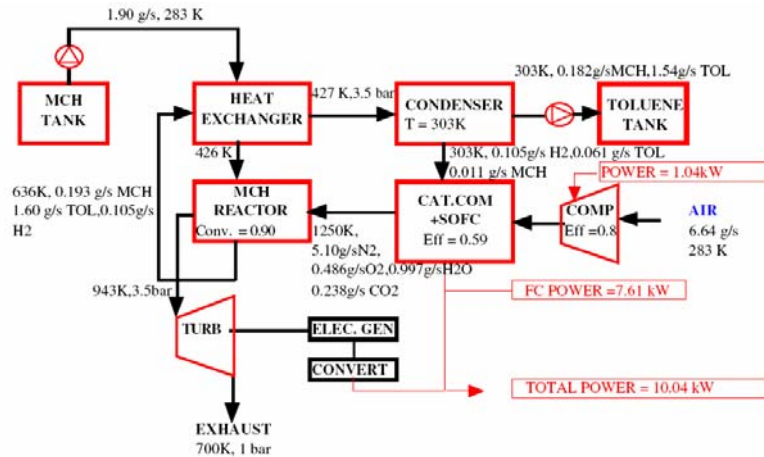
1.90 g/s, 283 K

MCH TANK

HEAT EXCHANGER

427 K,3.5 bar

CONDENSER
T = 303K

303K, 0.182g/sMCH,1.54g/s TOL

TOLUENE TANK

426 K

303K, 0.105g/s H2,0.061 g/s TOL
0.011 g/s MCH

POWER = 1.04kW

636K, 0.193 g/s MCH
1.60 g/s TOL,0.105g/s H2

MCH REACTOR
Conv. = 0.90

CAT.COM +SOFC
Eff = 0.59

COMP
Eff =0.8

AIR
6.64 g/s
283 K

1250K,
5.10g/sN2,
0.486g/sO2,0.997g/sH2O
0.238g/s CO2

943K,3.5bar

FC POWER =7.61 kW

TURB

ELEC. GEN

CONVERT

TOTAL POWER = 10.04 kW

EXHAUST
700K, 1 bar